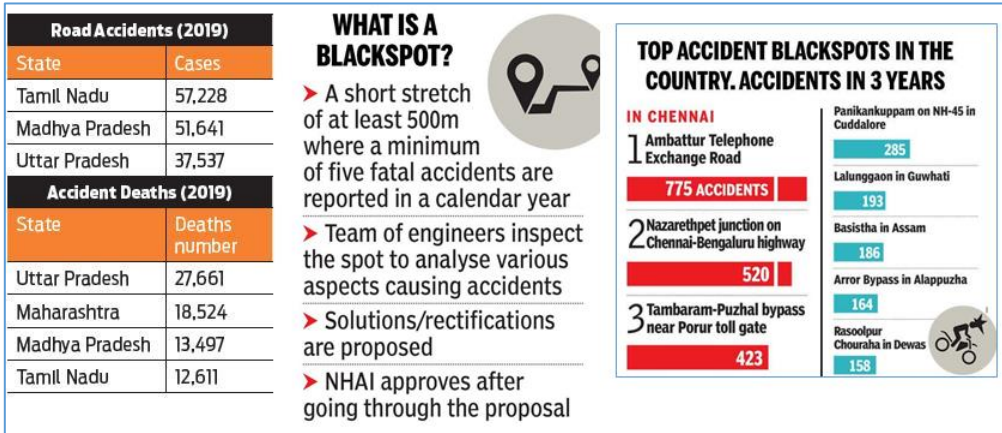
| Road Accidents (2019) | |
|---|---|
| State | Cases |
| Tamil Nadu | 57,228 |
| Madhya Pradesh | 51,641 |
| Uttar Pradesh | 37,537 |

| Accident Deaths (2019) | |
|---|---|
| State | Deaths number |
| Uttar Pradesh | 27,661 |
| Maharashtra | 18,524 |
| Madhya Pradesh | 13,497 |
| Tamil Nadu | 12,611 |

WHAT IS A BLACKSPOT?

➤ A short stretch of at least 500m where a minimum of five fatal accidents are reported in a calendar year

➤ Team of engineers inspect the spot to analyse various aspects causing accidents

➤ Solutions/rectifications are proposed

➤ NHAI approves after going through the proposal

TOP ACCIDENT BLACKSPOTS IN THE COUNTRY. ACCIDENTS IN 3 YEARS

IN CHENNAI

1 Ambattur Telephone Exchange Road
775 ACCIDENTS

2 Nazarethpet junction on Chennai-Bengaluru highway
520

3 Tambaram-Puzhal bypass near Porur toll gate
423

Panikankuppam on NH-45 in Cuddalore
285

Lalunggaon in Guwhati
193

Basistha in Assam
186

Arror Bypass in Alappuzha
164

Rasoolpur Chouraha in Dewas
158